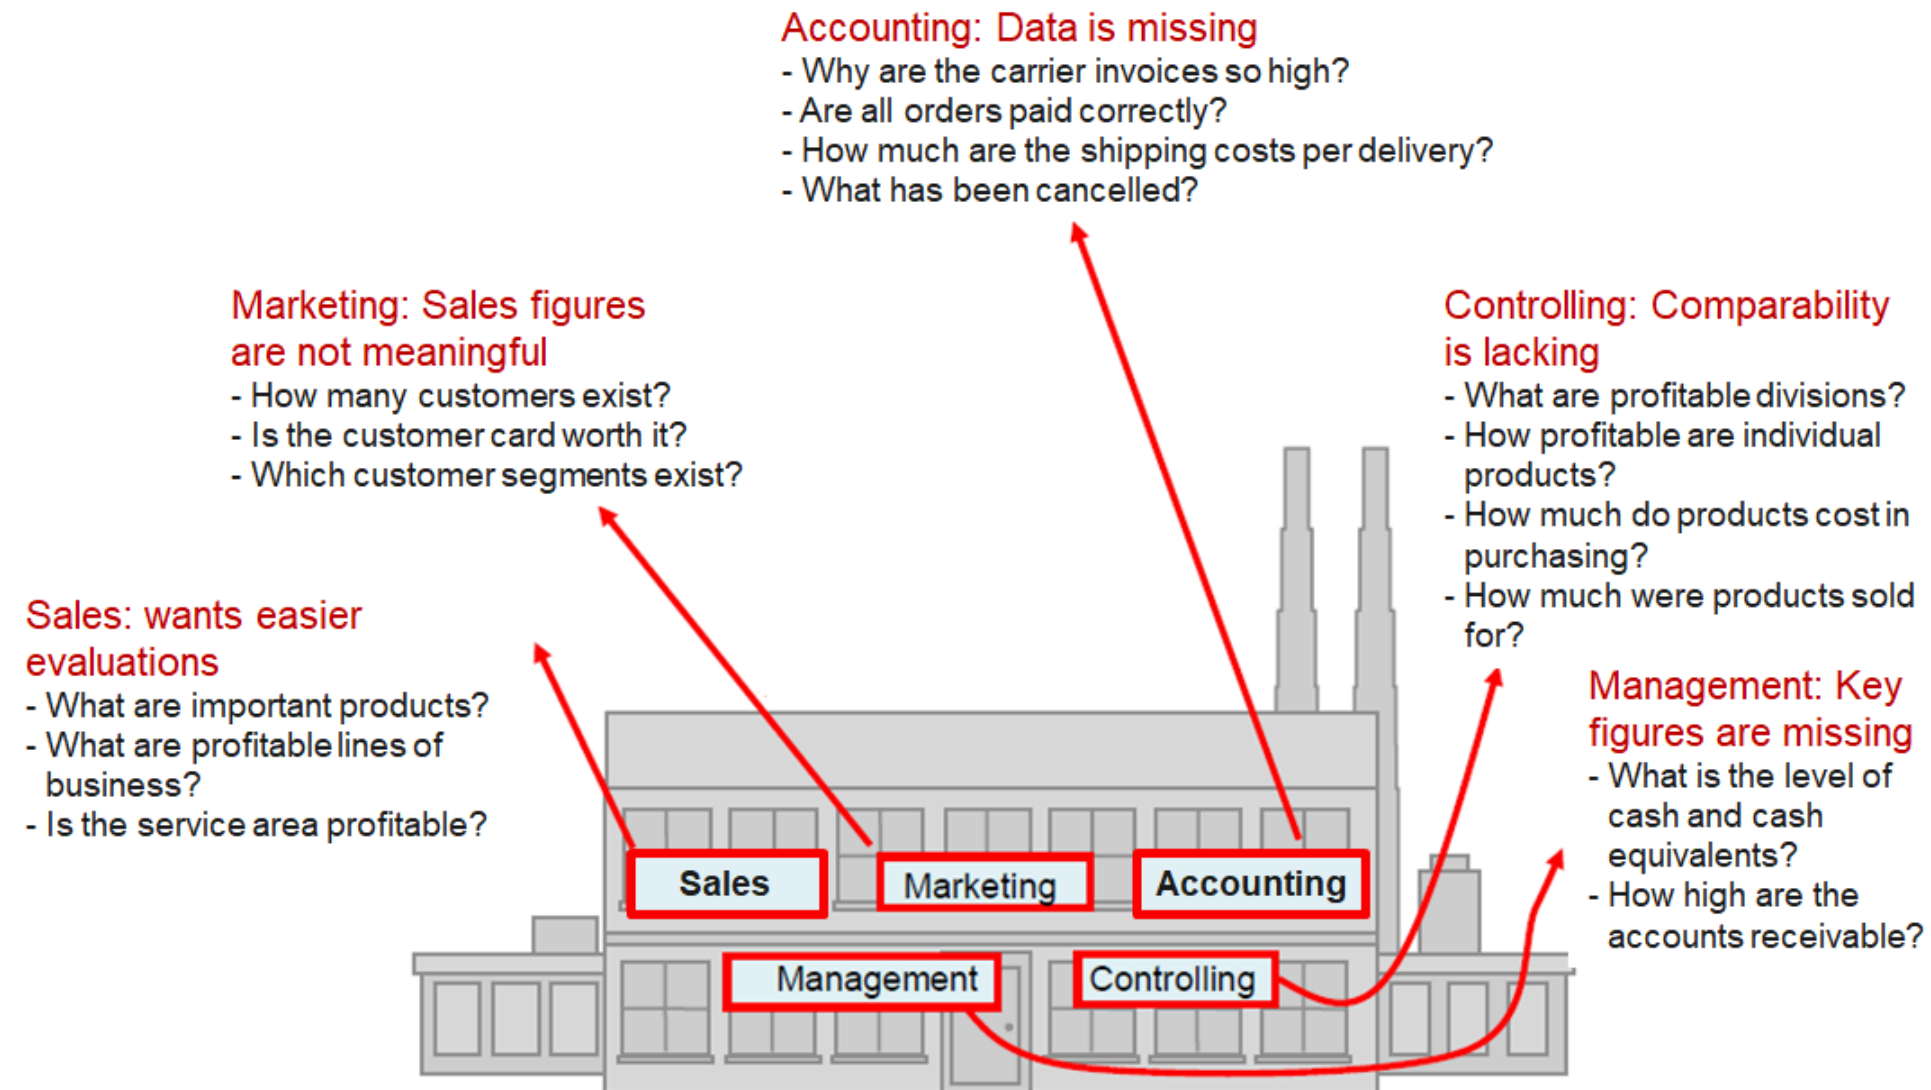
Accounting: Data is missing
- Why are the carrier invoices so high?
- Are all orders paid correctly?
- How much are the shipping costs per delivery?
- What has been cancelled?

Marketing: Sales figures are not meaningful
- How many customers exist?
- Is the customer card worth it?
- Which customer segments exist?

Controlling: Comparability is lacking
- What are profitable divisions?
- How profitable are individual products?
- How much do products cost in purchasing?
- How much were products sold for?

Sales: wants easier evaluations
- What are important products?
- What are profitable lines of business?
- Is the service area profitable?

Management: Key figures are missing
- What is the level of cash and cash equivalents?
- How high are the accounts receivable?

Sales

Marketing

Accounting

Management

Controlling